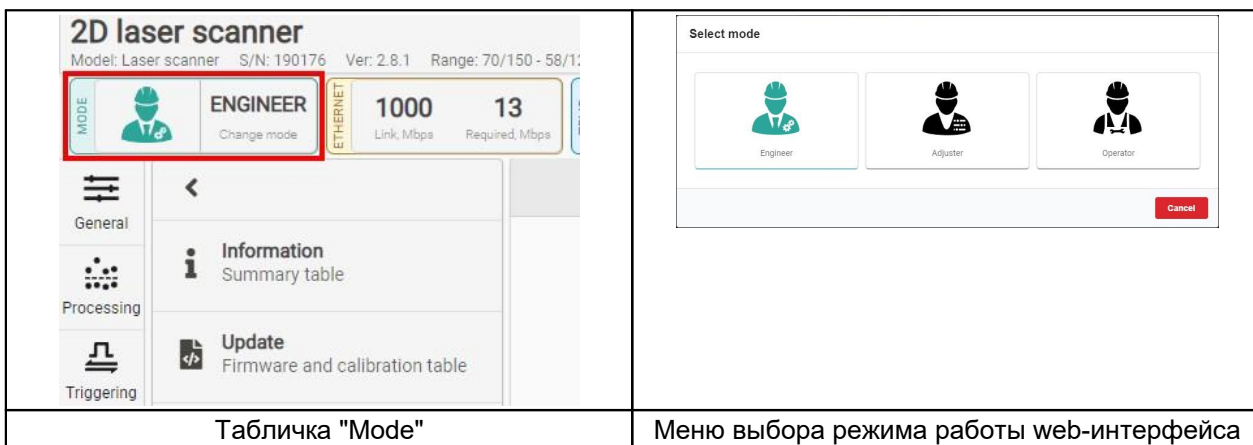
| 2D laser scanner Model: Laser scanner S/N: 190176 Ver: 2.8.1 Range: 70/150 - 58/1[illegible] MODE ENGINEER Change mode ETHERNET 1000 Link, Mbps 13 Required, Mbps General Processing Triggering < Information Summary table Update Firmware and calibration table | Select mode Engineer Adjuster Operator Cancel |
|---|---|
| Табличка "Mode" | Меню выбора режима работы web-интерфейса |